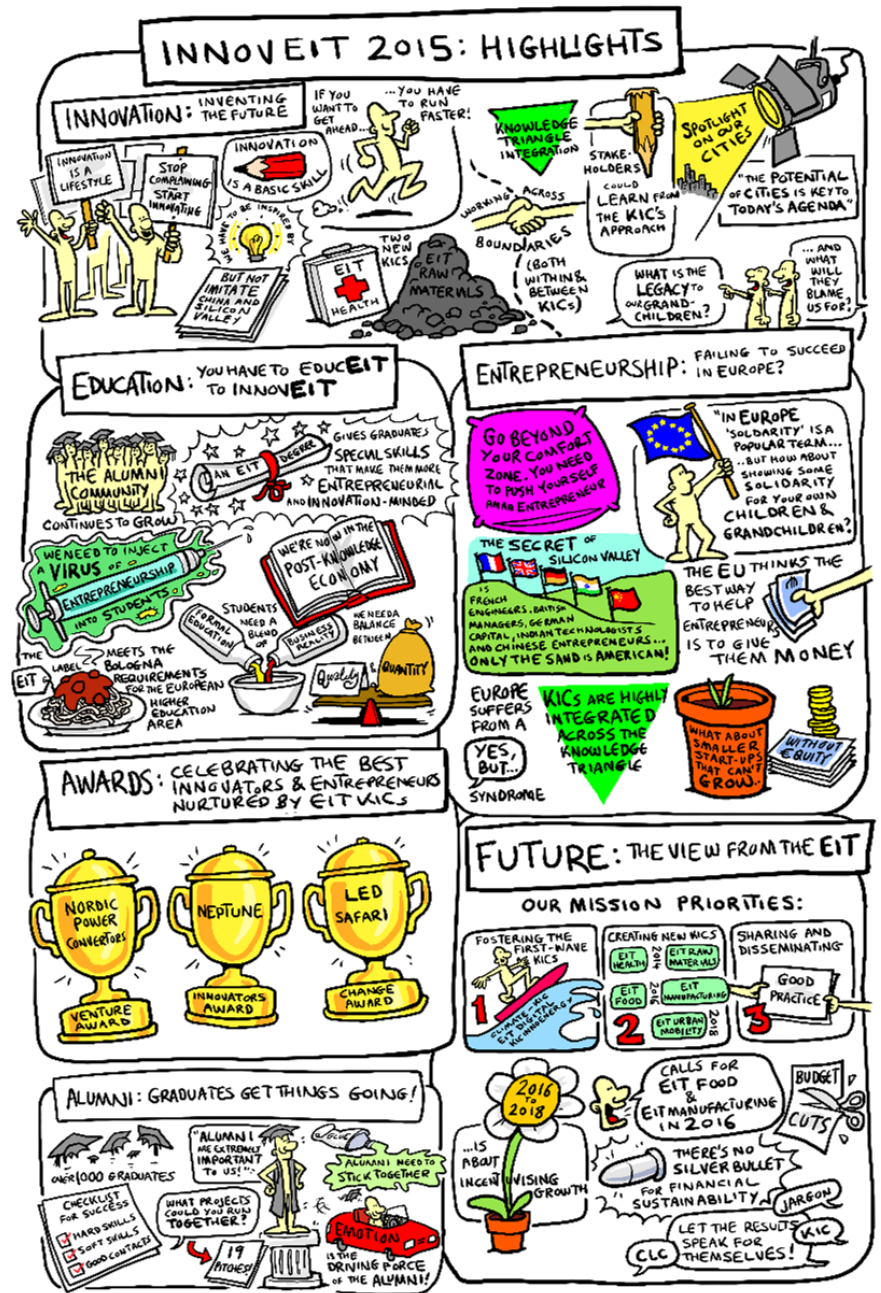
INNOVEIT 2015: HIGHLIGHTS

INNOVATION: INVENTING THE FUTURE

INNOVATION IS A LIFESTYLE

STOP COMPLAINING START INNOVATING

INNOVATION IS A BASIC SKILL

WE HAVE TO BE INSPIRED BY

BUT NOT IMITATE CHINA AND SILICON VALLEY

IF YOU WANT TO GET AHEAD... ...YOU HAVE TO RUN FASTER!

TWO NEW KICS

EIT HEALTH

EIT RAW MATERIALS

KNOWLEDGE TRIANGLE INTEGRATION

WORKING ACROSS BOUNDARIES (BOTH WITHIN & BETWEEN KICS)

STAKEHOLDERS COULD LEARN FROM THE KIC'S APPROACH

SPOTLIGHT ON OUR CITIES

"THE POTENTIAL OF CITIES IS KEY TO TODAY'S AGENDA"

WHAT IS THE LEGACY TO OUR GRANDCHILDREN?

...AND WHAT WILL THEY BLAME US FOR?

EDUCATION: YOU HAVE TO EDUCEIT TO INNOVEIT

THE ALUMNI COMMUNITY CONTINUES TO GROW

AN EIT DEGREE GIVES GRADUATES SPECIAL SKILLS THAT MAKE THEM MORE ENTREPRENEURIAL AND INNOVATION-MINDED

WE NEED TO INJECT A VIRUS OF ENTREPRENEURSHIP INTO STUDENTS

WE'RE NOW IN THE POST-KNOWLEDGE ECONOMY

STUDENTS NEED A BLEND OF FORMAL EDUCATION BUSINESS REALITY

WE NEED A BALANCE BETWEEN Quality & QUANTITY

THE EIT LABEL MEETS THE BOLOGNA REQUIREMENTS FOR THE EUROPEAN HIGHER EDUCATION AREA

ENTREPRENEURSHIP: FAILING TO SUCCEED IN EUROPE?

GO BEYOND YOUR COMFORT ZONE. YOU NEED TO PUSH YOURSELF AS AN ENTREPRENEUR

"IN EUROPE 'SOLIDARITY' IS A POPULAR TERM... ...BUT HOW ABOUT SHOWING SOME SOLIDARITY FOR YOUR OWN CHILDREN & GRANDCHILDREN?

THE SECRET OF SILICON VALLEY IS FRENCH ENGINEERS, BRITISH MANAGERS, GERMAN CAPITAL, INDIAN TECHNOLOGISTS AND CHINESE ENTREPRENEURS... ONLY THE SAND IS AMERICAN!

THE EU THINKS THE BEST WAY TO HELP ENTREPRENEURS IS TO GIVE THEM MONEY

EUROPE SUFFERS FROM A YES, BUT... SYNDROME

KICS ARE HIGHLY INTEGRATED ACROSS THE KNOWLEDGE TRIANGLE

WHAT ABOUT SMALLER START-UPS THAT CAN'T GROW.

WITHOUT EQUITY

AWARDS: CELEBRATING THE BEST INNOVATORS & ENTREPRENEURS NURTURED BY EIT KICS

NORDIC POWER CONVERTORS VENTURE AWARD

NEPTUNE INNOVATORS AWARD

LED SAFARI CHANGE AWARD

FUTURE: THE VIEW FROM THE EIT

OUR MISSION PRIORITIES:

FOSTERING THE FIRST-WAVE KICS 1 CLIMATE-KIC EIT DIGITAL KIC INNOENERGY

CREATING NEW KICS 2014 EIT HEALTH EIT RAW MATERIALS 2016 EIT FOOD EIT MANUFACTURING 2018 EIT URBAN MOBILITY 2

SHARING AND DISSEMINATING GOOD PRACTICE 3

ALUMNI: GRADUATES GET THINGS GOING!

OVER 1000 GRADUATES

"ALUMNI ARE EXTREMELY IMPORTANT TO US!"

ALUMNI NEED TO STICK TOGETHER

CHECKLIST FOR SUCCESS HARD SKILLS SOFT SKILLS GOOD CONTACTS

WHAT PROJECTS COULD YOU RUN TOGETHER?

19 PITCHES!

EMOTION IS THE DRIVING FORCE OF THE ALUMNI!

2016 TO 2018 ...IS ABOUT INCENTIVISING GROWTH

CALLS FOR EIT FOOD & EIT MANUFACTURING IN 2016

BUDGET CUTS

THERE'S NO SILVER BULLET FOR FINANCIAL SUSTAINABILITY

JARGON KIC CLC

LET THE RESULTS SPEAK FOR THEMSELVES!